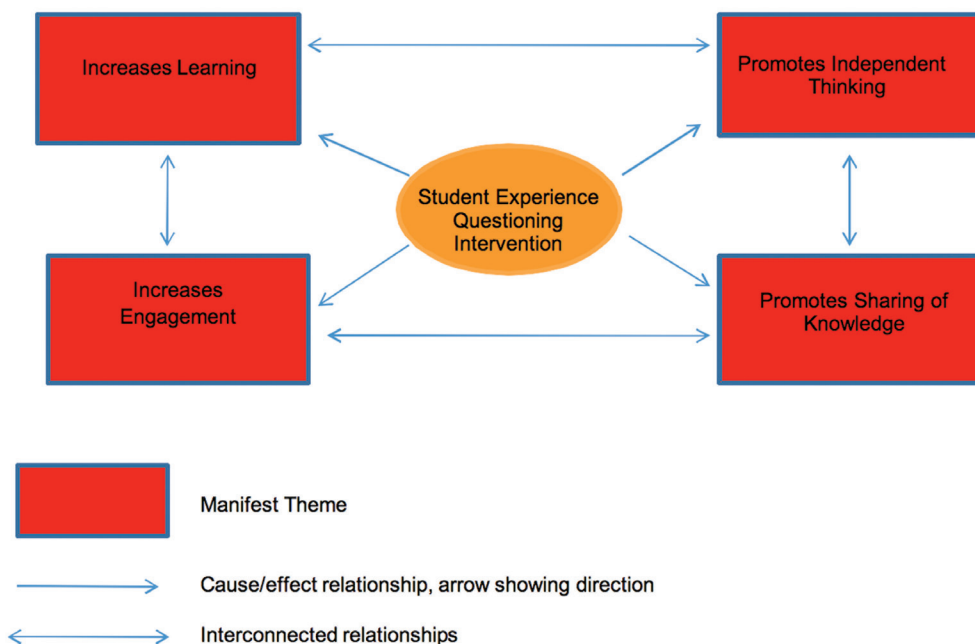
Increases Learning

Promotes Independent Thinking

Student Experience Questioning Intervention

Increases Engagement

Promotes Sharing of Knowledge

Manifest Theme

Cause/effect relationship, arrow showing direction

Interconnected relationships